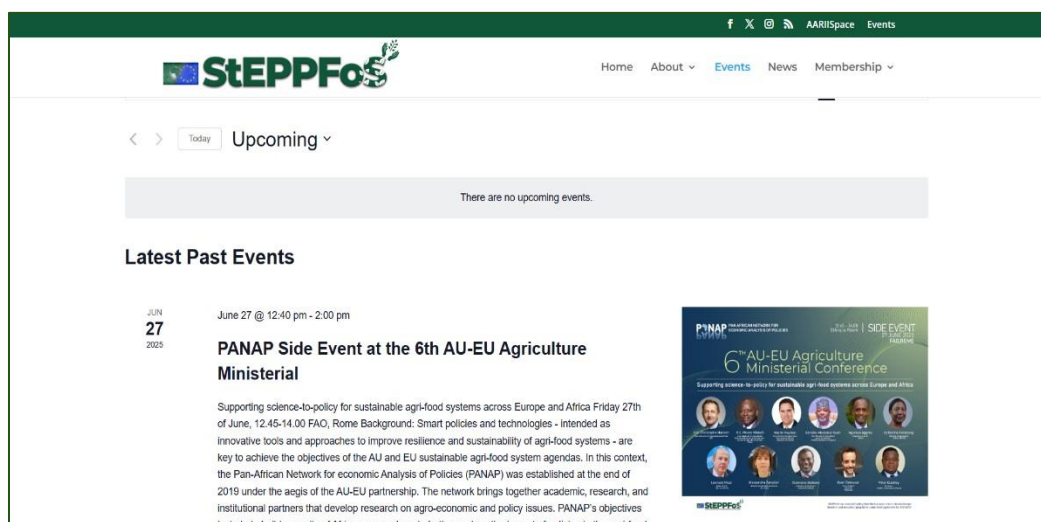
f X AARIISpace Events

StEPPFoS

Home About Events News Membership

Today Upcoming

There are no upcoming events.

Latest Past Events

JUN
27
2025

June 27 @ 12:40 pm - 2:00 pm

PANAP Side Event at the 6th AU-EU Agriculture Ministerial

Supporting science-to-policy for sustainable agri-food systems across Europe and Africa Friday 27th of June, 12.45-14.00 FAO, Rome Background: Smart policies and technologies - intended as innovative tools and approaches to improve resilience and sustainability of agri-food systems - are key to achieve the objectives of the AU and EU sustainable agri-food system agendas. In this context, the Pan-African Network for economic Analysis of Policies (PANAP) was established at the end of 2019 under the aegis of the AU-EU partnership. The network brings together academic, research, and institutional partners that develop research on agro-economic and policy issues. PANAP's objectives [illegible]

PANAP PAN-AFRICAN NETWORK FOR ECONOMIC ANALYSIS OF POLICIES | SIDE EVENT

6th AU-EU Agriculture Ministerial Conference

Supporting science-to-policy for sustainable agri-food systems across Europe and Africa

StEPPFoS